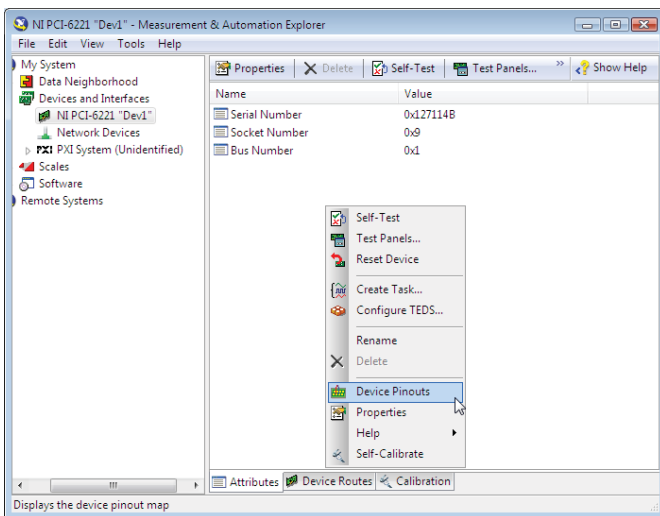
NI PCI-6221 "Dev1" - Measurement & Automation Explorer

File Edit View Tools Help

My System
Data Neighborhood
Devices and Interfaces
NI PCI-6221 "Dev1"
Network Devices
PXI System (Unidentified)
Scales
Software
Remote Systems

Properties | Delete | Self-Test | Test Panels... | » | Show Help

| Name | Value |
|---|---|
| Serial Number | 0x127114B |
| Socket Number | 0x9 |
| Bus Number | 0x1 |

Self-Test
Test Panels...
Reset Device
Create Task...
Configure TEDS...
Rename
Delete
Device Pinouts
Properties
Help
Self-Calibrate

Attributes | Device Routes | Calibration

Displays the device pinout map